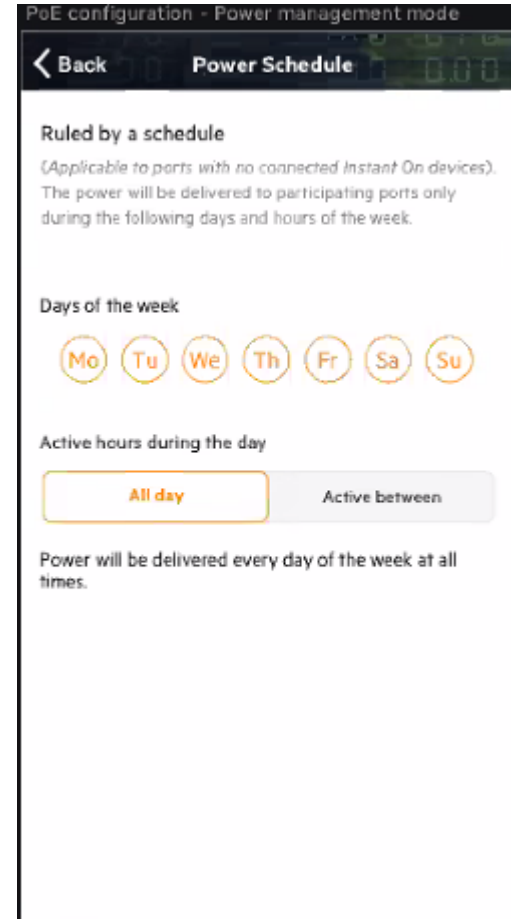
PoE configuration - Power management mode

Back

Power Schedule

Ruled by a schedule

(Applicable to ports with no connected Instant On devices). The power will be delivered to participating ports only during the following days and hours of the week.

Days of the week

Mo Tu We Th Fr Sa Su

Active hours during the day

All day

Active between

Power will be delivered every day of the week at all times.